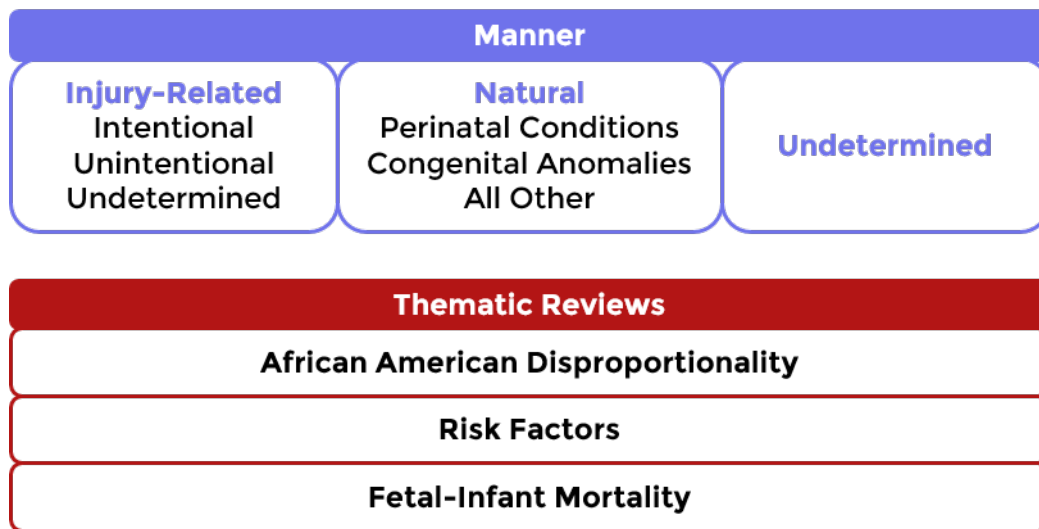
Manner

Injury-Related
Intentional
Unintentional
Undetermined

Natural
Perinatal Conditions
Congenital Anomalies
All Other

Undetermined

Thematic Reviews

African American Disproportionality

Risk Factors

Fetal-Infant Mortality